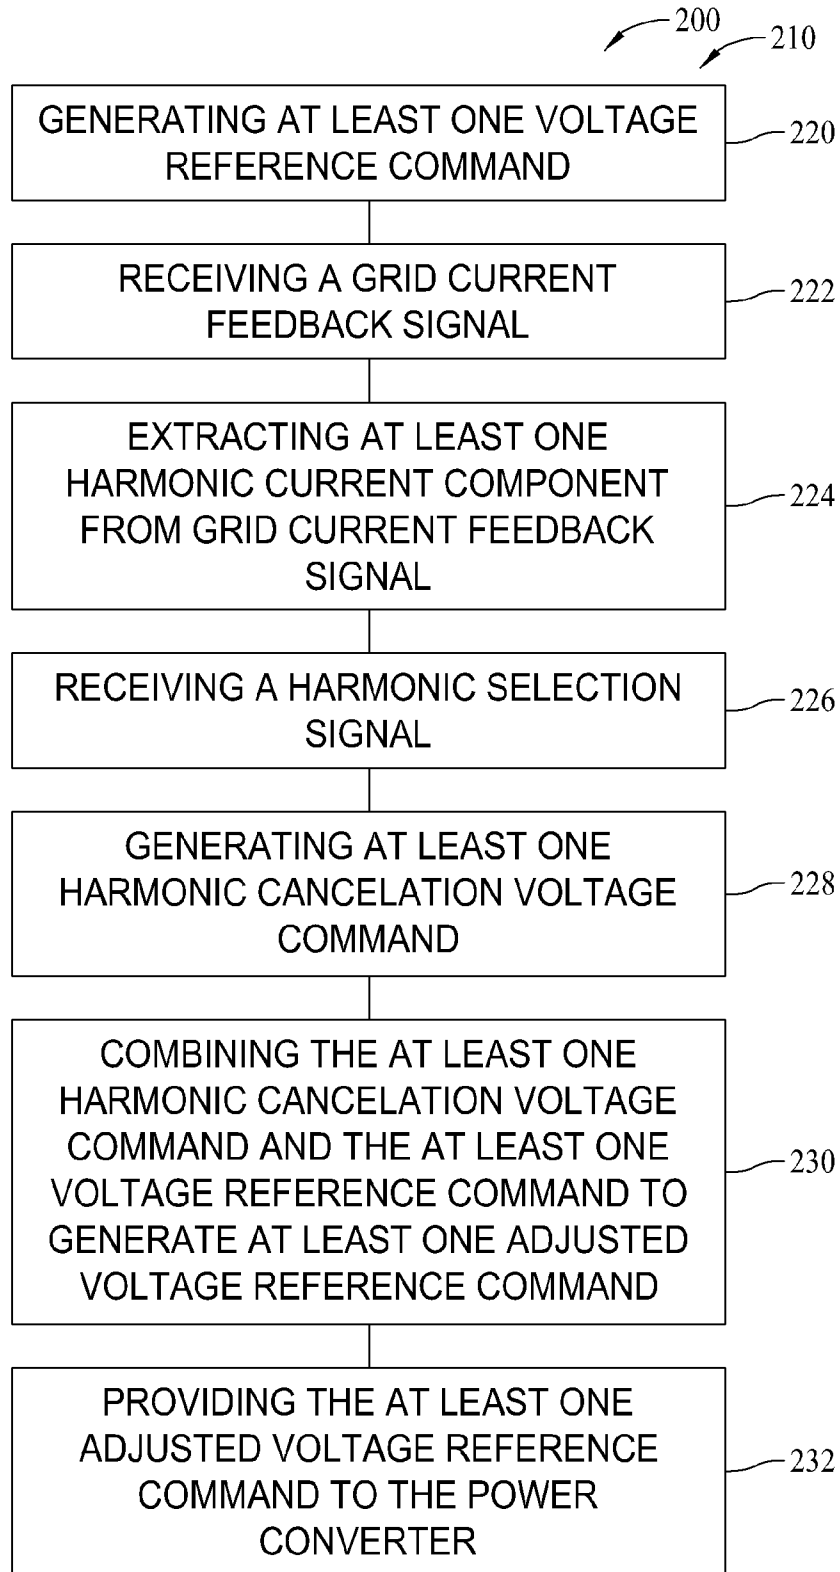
200
210

GENERATING AT LEAST ONE VOLTAGE REFERENCE COMMAND
220

RECEIVING A GRID CURRENT FEEDBACK SIGNAL
222

EXTRACTING AT LEAST ONE HARMONIC CURRENT COMPONENT FROM GRID CURRENT FEEDBACK SIGNAL
224

RECEIVING A HARMONIC SELECTION SIGNAL
226

GENERATING AT LEAST ONE HARMONIC CANCELATION VOLTAGE COMMAND
228

COMBINING THE AT LEAST ONE HARMONIC CANCELATION VOLTAGE COMMAND AND THE AT LEAST ONE VOLTAGE REFERENCE COMMAND TO GENERATE AT LEAST ONE ADJUSTED VOLTAGE REFERENCE COMMAND
230

PROVIDING THE AT LEAST ONE ADJUSTED VOLTAGE REFERENCE COMMAND TO THE POWER CONVERTER
232